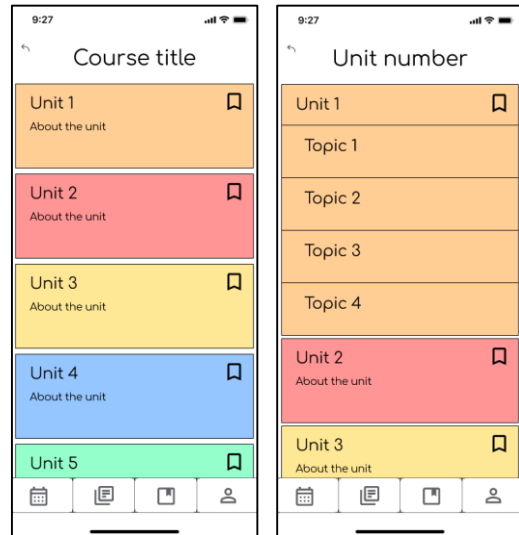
9:27

Course title

Unit 1
About the unit

Unit 2
About the unit

Unit 3
About the unit

Unit 4
About the unit

Unit 5

9:27

Unit number

Unit 1

Topic 1

Topic 2

Topic 3

Topic 4

Unit 2
About the unit

Unit 3
About the unit